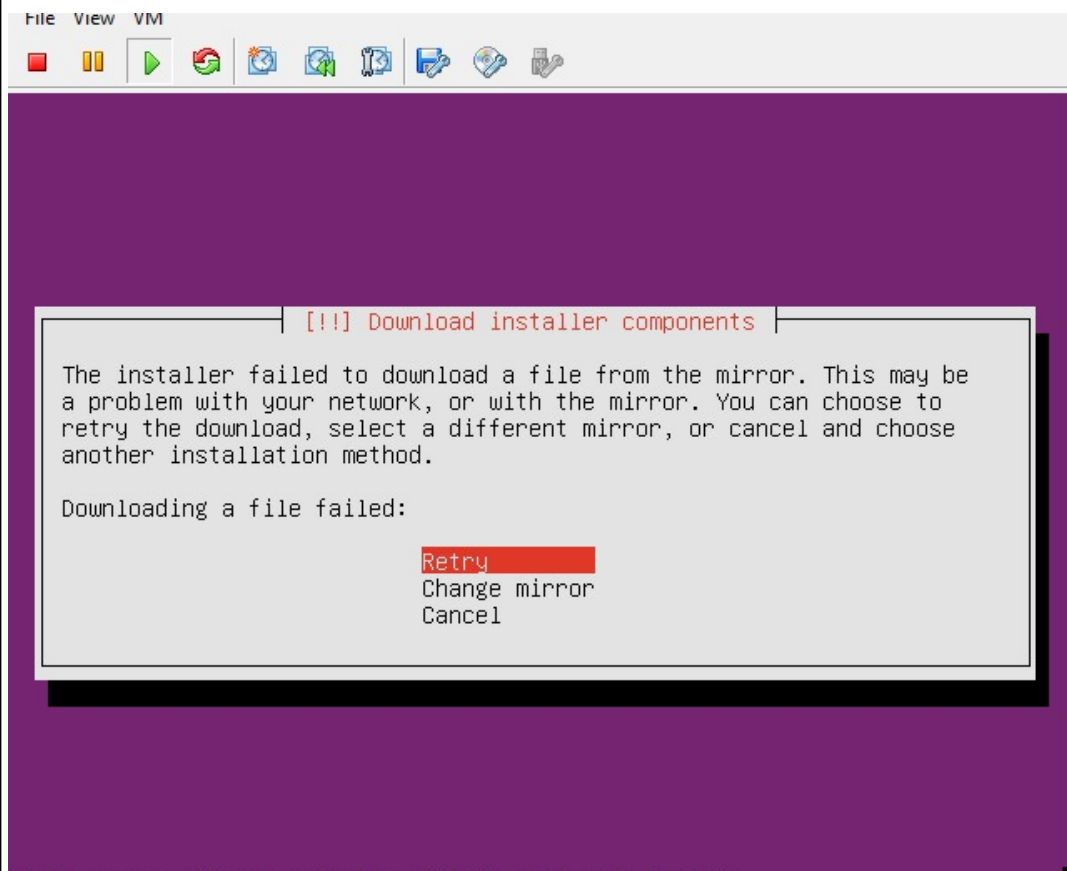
File View VM

[!!] Download installer components

The installer failed to download a file from the mirror. This may be a problem with your network, or with the mirror. You can choose to retry the download, select a different mirror, or cancel and choose another installation method.

Downloading a file failed:

Retry
Change mirror
Cancel